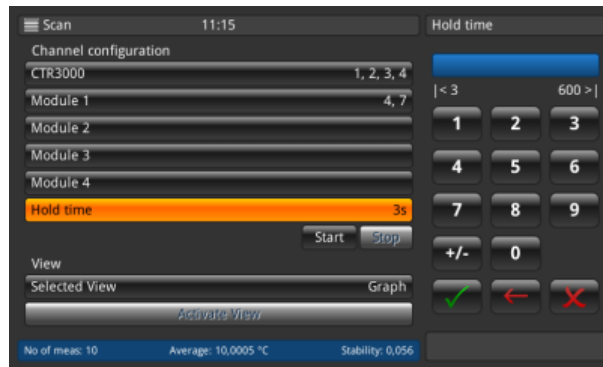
Scan 11:15

Channel configuration

| CTR3000 | 1, 2, 3, 4 |
|---|---|
| Module 1 | 4, 7 |
| Module 2 | |
| Module 3 | |
| Module 4 | |
| Hold time | 3s |

Start Stop

View

Selected View Graph

Activate View

No of meas: 10 Average: 10,0005 °C Stability: 0,056

Hold time

|< 3 600 >|

1 2 3
4 5 6
7 8 9
+/- 0